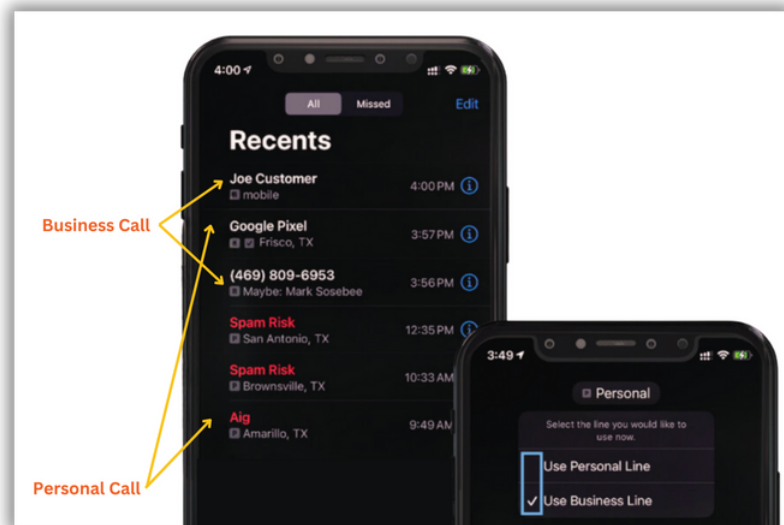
Business Call

Personal Call

4:00

All Missed Edit

Recents

Joe Customer
mobile 4:00 PM

Google Pixel
Frisco, TX 3:57 PM

(469) 809-6953
Maybe: Mark Sosebee 3:56 PM

Spam Risk
San Antonio, TX 12:35 PM

Spam Risk
Brownsville, TX 10:33 AM

Aig
Amarillo, TX 9:49 AM

3:49

Personal

Select the line you would like to use now.

Use Personal Line

✓ Use Business Line